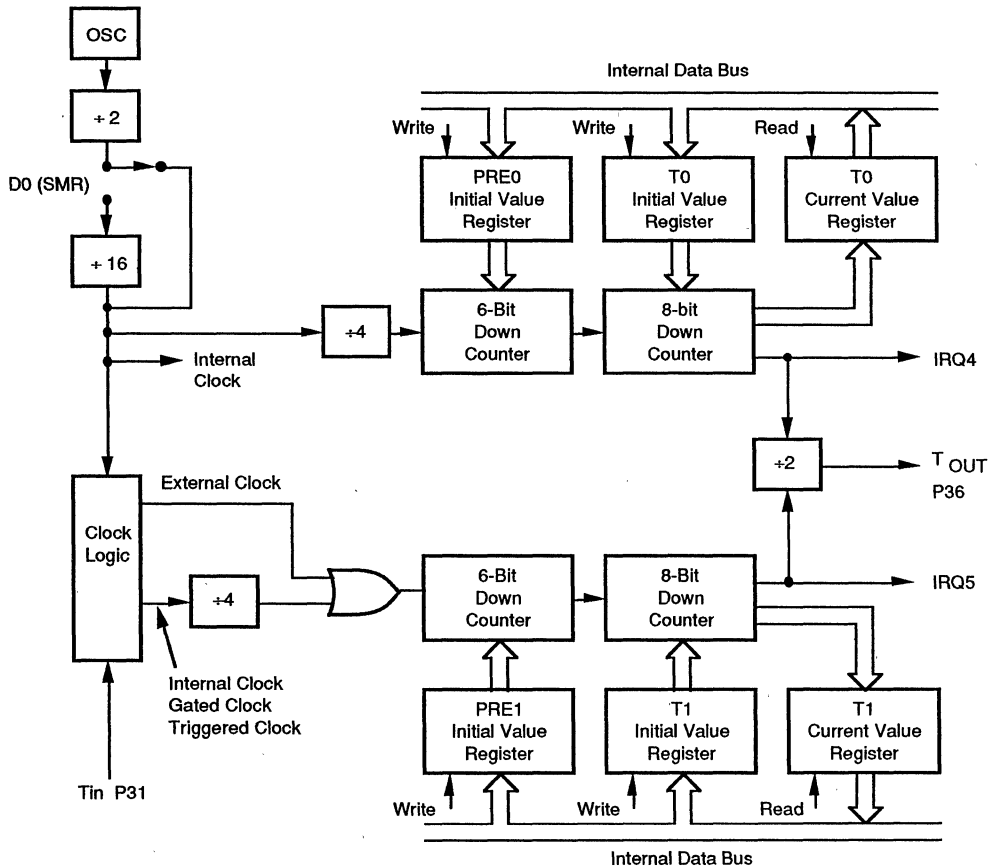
OSC

÷ 2

D0 (SMR)

÷ 16

Internal Data Bus

Write

PRE0 Initial Value Register

Write

T0 Initial Value Register

Read

T0 Current Value Register

÷4

6-Bit Down Counter

8-bit Down Counter

Internal Clock

IRQ4

÷2

T OUT P36

External Clock

Clock Logic

÷4

6-Bit Down Counter

8-Bit Down Counter

IRQ5

Internal Clock Gated Clock Triggered Clock

PRE1 Initial Value Register

T1 Initial Value Register

T1 Current Value Register

Tin P31

Write

Write

Read

Internal Data Bus